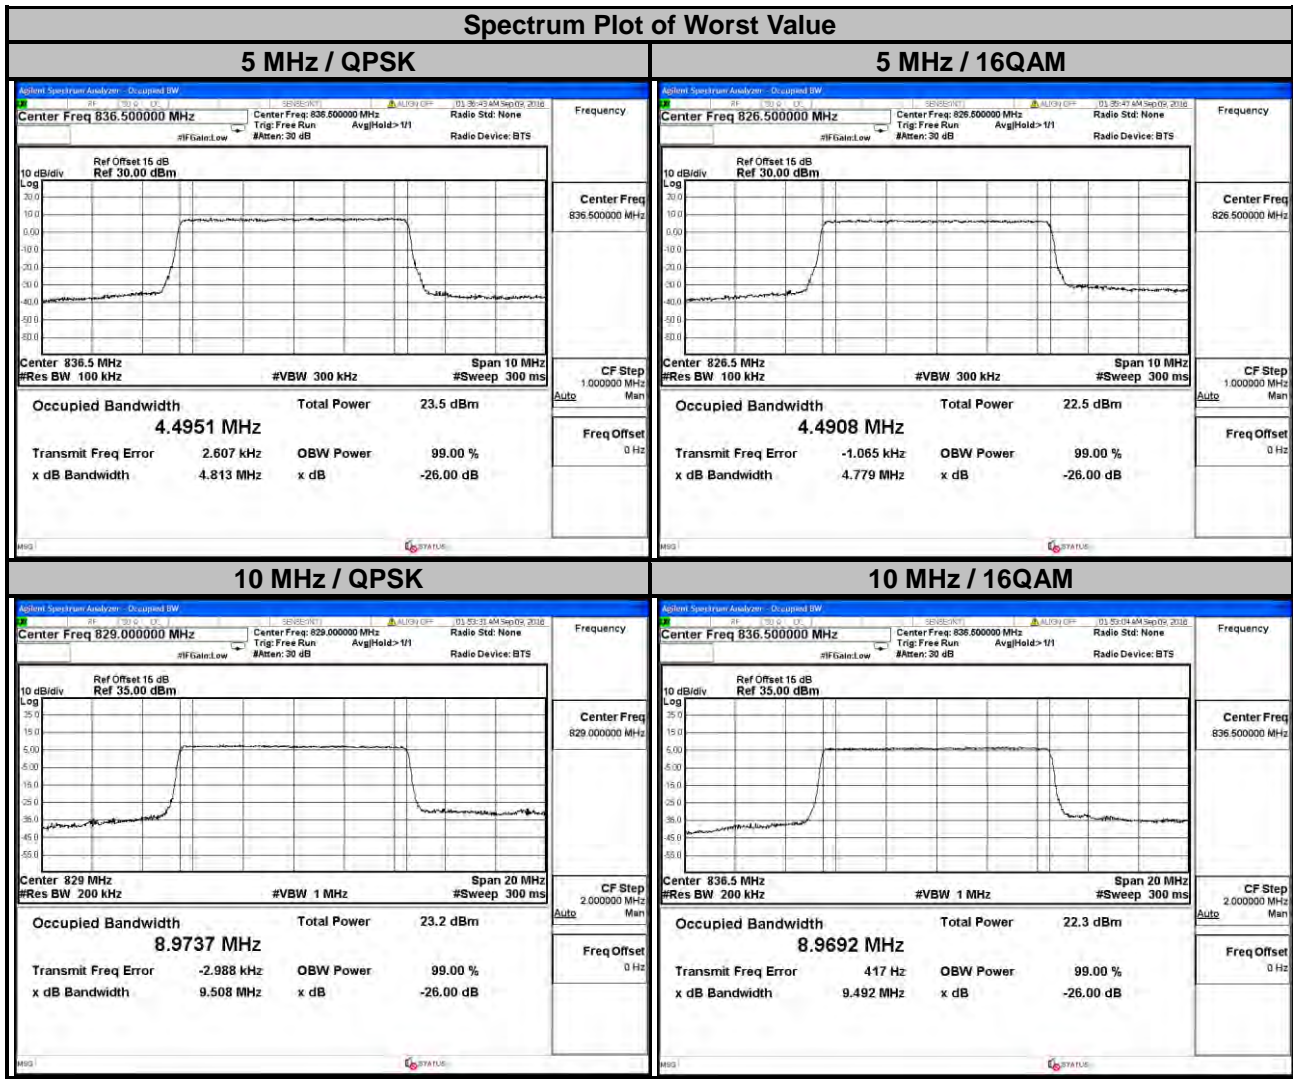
Spectrum Plot of Worst Value

5 MHz / QPSK

Agilent Spectrum Analyzer - Occupied BW
RF 50 Ω DC SENSE:INT ALIGN OFF 01:38:43 AM Sep 09, 2016
Center Freq 836.500000 MHz
Center Freq: 836.500000 MHz Trig: Free Run Avg|Hold:>1/1 #IFGain:Low #Atten: 30 dB
Radio Std: None
Radio Device: BTS
Frequency
10 dB/div Ref Offset 15 dB Ref 30.00 dBm
Log
20.0 10.0 0.00 -10.0 -20.0 -30.0 -40.0 -50.0 -60.0
Center Freq 836.500000 MHz
Center 836.5 MHz #Res BW 100 kHz #VBW 300 kHz Span 10 MHz #Sweep 300 ms
CF Step 1.000000 MHz Auto Man
Occupied Bandwidth Total Power 23.5 dBm
4.4951 MHz
Transmit Freq Error 2.607 kHz OBW Power 99.00 %
x dB Bandwidth 4.813 MHz x dB -26.00 dB
Freq Offset 0 Hz
MSG STATUS

5 MHz / 16QAM

Agilent Spectrum Analyzer - Occupied BW
RF 50 Ω DC SENSE:INT ALIGN OFF 01:35:47 AM Sep 09, 2016
Center Freq 826.500000 MHz
Center Freq: 826.500000 MHz Trig: Free Run Avg|Hold:>1/1 #IFGain:Low #Atten: 30 dB
Radio Std: None
Radio Device: BTS
Frequency
10 dB/div Ref Offset 15 dB Ref 30.00 dBm
Log
20.0 10.0 0.00 -10.0 -20.0 -30.0 -40.0 -50.0 -60.0
Center Freq 826.500000 MHz
Center 826.5 MHz #Res BW 100 kHz #VBW 300 kHz Span 10 MHz #Sweep 300 ms
CF Step 1.000000 MHz Auto Man
Occupied Bandwidth Total Power 22.5 dBm
4.4908 MHz
Transmit Freq Error -1.065 kHz OBW Power 99.00 %
x dB Bandwidth 4.779 MHz x dB -26.00 dB
Freq Offset 0 Hz
MSG STATUS

10 MHz / QPSK

Agilent Spectrum Analyzer - Occupied BW
RF 50 Ω DC SENSE:INT ALIGN OFF 01:53:31 AM Sep 09, 2016
Center Freq 829.000000 MHz
Center Freq: 829.000000 MHz Trig: Free Run Avg|Hold:>1/1 #IFGain:Low #Atten: 30 dB
Radio Std: None
Radio Device: BTS
Frequency
10 dB/div Ref Offset 15 dB Ref 35.00 dBm
Log
25.0 15.0 5.00 -5.00 -15.0 -25.0 -35.0 -45.0 -55.0
Center Freq 829.000000 MHz
Center 829 MHz #Res BW 200 kHz #VBW 1 MHz Span 20 MHz #Sweep 300 ms
CF Step 2.000000 MHz Auto Man
Occupied Bandwidth Total Power 23.2 dBm
8.9737 MHz
Transmit Freq Error -2.988 kHz OBW Power 99.00 %
x dB Bandwidth 9.508 MHz x dB -26.00 dB
Freq Offset 0 Hz
MSG STATUS

10 MHz / 16QAM

Agilent Spectrum Analyzer - Occupied BW
RF 50 Ω DC SENSE:INT ALIGN OFF 01:53:04 AM Sep 09, 2016
Center Freq 836.500000 MHz
Center Freq: 836.500000 MHz Trig: Free Run Avg|Hold:>1/1 #IFGain:Low #Atten: 30 dB
Radio Std: None
Radio Device: BTS
Frequency
10 dB/div Ref Offset 15 dB Ref 35.00 dBm
Log
25.0 15.0 5.00 -5.00 -15.0 -25.0 -35.0 -45.0 -55.0
Center Freq 836.500000 MHz
Center 836.5 MHz #Res BW 200 kHz #VBW 1 MHz Span 20 MHz #Sweep 300 ms
CF Step 2.000000 MHz Auto Man
Occupied Bandwidth Total Power 22.3 dBm
8.9692 MHz
Transmit Freq Error 417 Hz OBW Power 99.00 %
x dB Bandwidth 9.492 MHz x dB -26.00 dB
Freq Offset 0 Hz
MSG STATUS